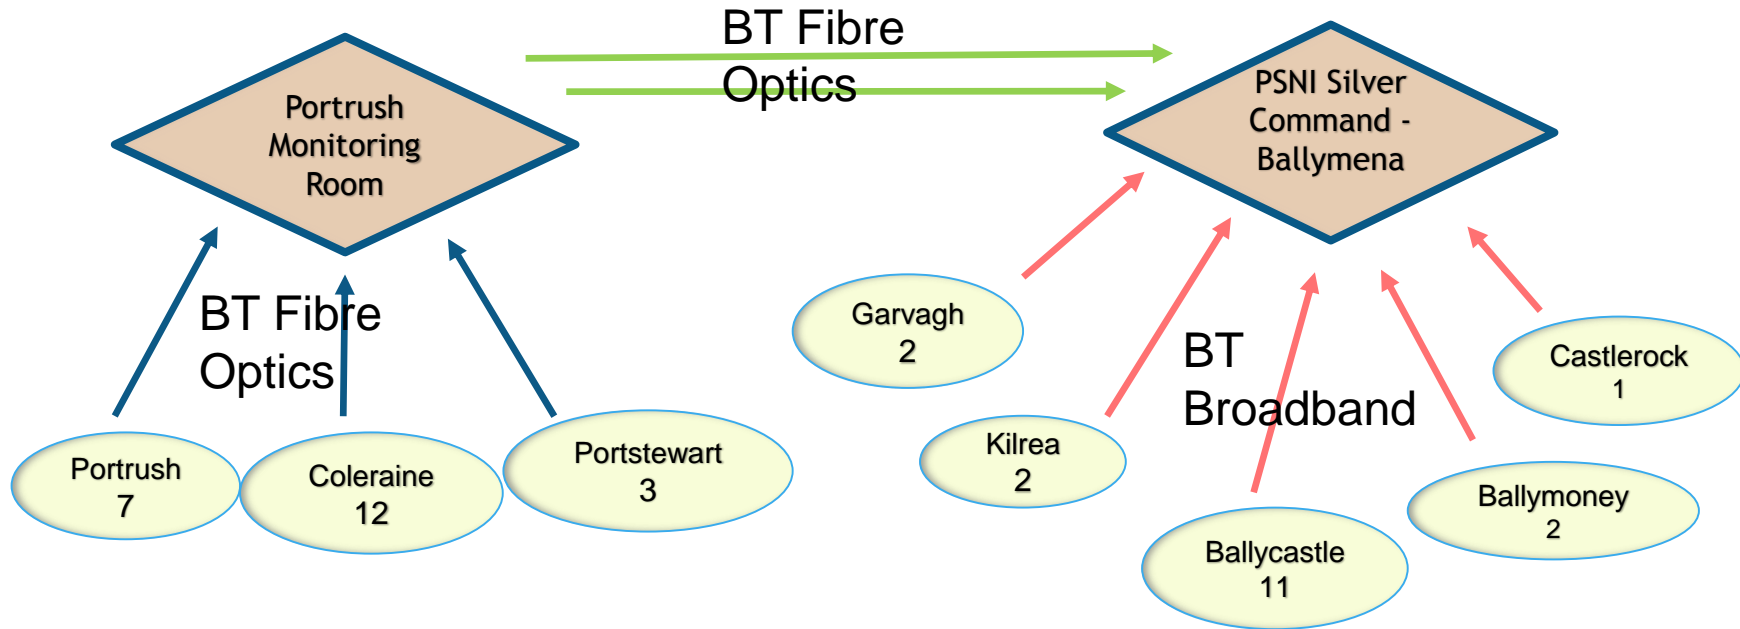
BT Fibre Optics

Portrush Monitoring Room

PSNI Silver Command - Ballymena

BT Fibre Optics

Garvagh
2

Castlerock
1

BT Broadband

Kilrea
2

Portrush
7

Coleraine
12

Portstewart
3

Ballymoney
2

Ballycastle
11